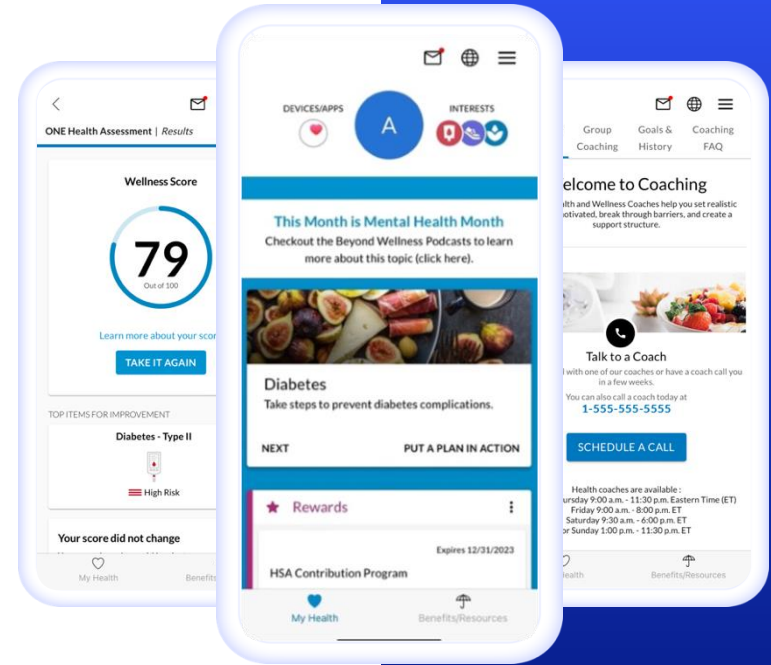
ONE Health Assessment | Results

Wellness Score

79
Out of 100

Learn more about your scor

TAKE IT AGAIN

TOP ITEMS FOR IMPROVEMENT

Diabetes - Type II

High Risk

Your score did not change

My Health

Benefits

DEVICES/APPS

A

INTERESTS

This Month is Mental Health Month

Checkout the Beyond Wellness Podcasts to learn more about this topic (click here).

Diabetes

Take steps to prevent diabetes complications.

NEXT

PUT A PLAN IN ACTION

Rewards

Expires 12/31/2023

HSA Contribution Program

My Health

Benefits/Resources

Group Coaching

Goals & History

Coaching FAQ

elcome to Coaching

lth and Wellness Coaches help you set realistic otivated, break through barriers, and create a support structure.

Talk to a Coach

l with one of our coaches or have a coach call you in a few weeks.

You can also call a coach today at

1-555-555-5555

SCHEDULE A CALL

Health coaches are available :
ursday 9:00 a.m. - 11:30 p.m. Eastern Time (ET)
Friday 9:00 a.m. - 8:00 p.m. ET
Saturday 9:30 a.m. - 6:00 p.m. ET
or Sunday 1:00 p.m. - 11:30 p.m. ET

ealth

Benefits/Resources